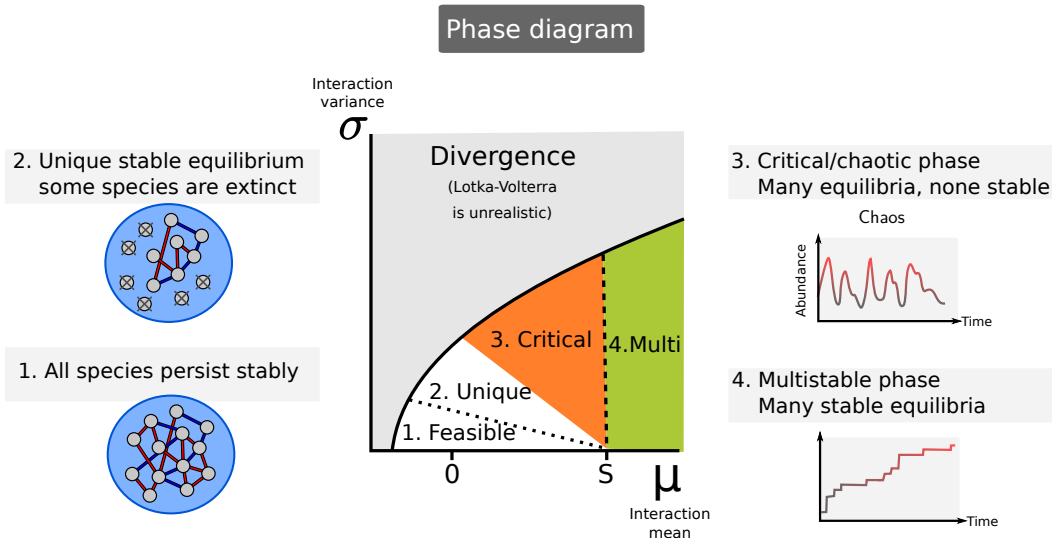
Phase diagram

Interaction variance

$\sigma$

2. Unique stable equilibrium some species are extinct

1. All species persist stably

Divergence

(Lotka-Volterra is unrealistic)

3. Critical

4.Multi

2. Unique

1. Feasible

0

S

$\mu$

Interaction mean

3. Critical/chaotic phase Many equilibria, none stable

Chaos

Abundance

Time

4. Multistable phase Many stable equilibria

Time